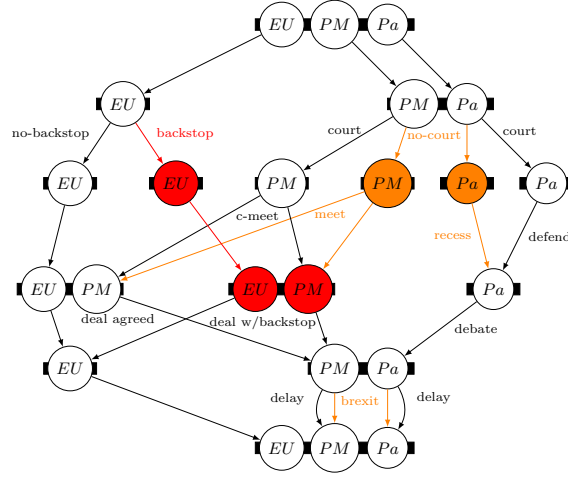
$EU$ $PM$ $Pa$

$EU$ $PM$ $Pa$

no-backstop backstop court no-court court

$EU$ $EU$ $PM$ $PM$ $Pa$ $Pa$

c-meet meet recess defend

$EU$ $PM$ $EU$ $PM$ $Pa$

deal agreed deal w/backstop debate

$EU$ $PM$ $Pa$

delay brexit delay

$EU$ $PM$ $Pa$